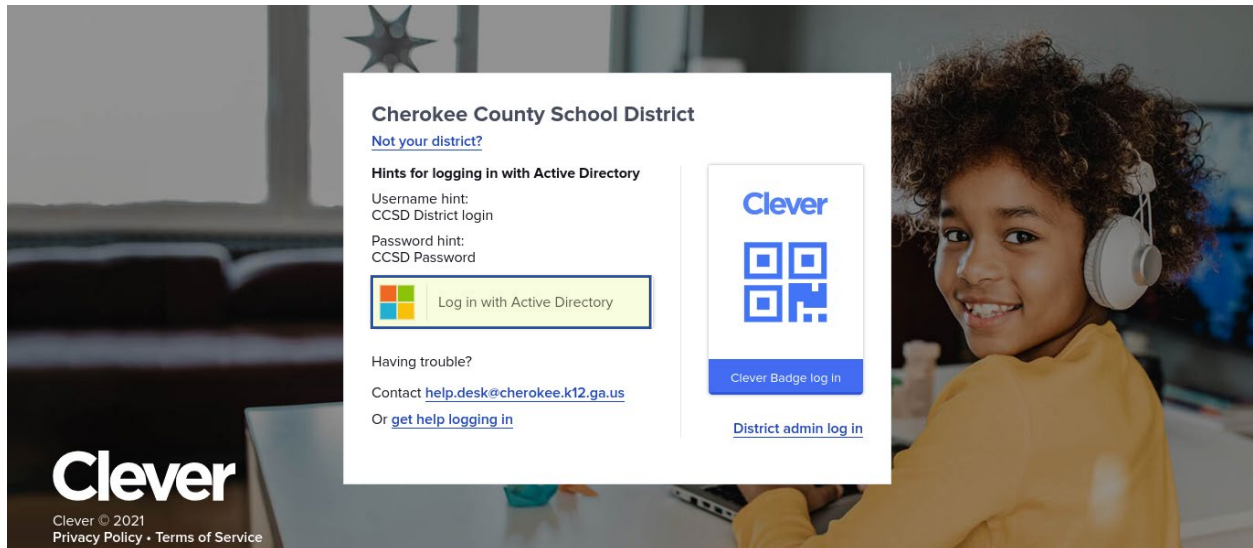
Cherokee County School District

Not your district?

Hints for logging in with Active Directory

Username hint:
CCSD District login

Password hint:
CCSD Password

Log in with Active Directory

Having trouble?

Contact help.desk@cherokee.k12.ga.us

Or get help logging in

Clever

Clever Badge log in

District admin log in

Clever

Clever © 2021
Privacy Policy • Terms of Service